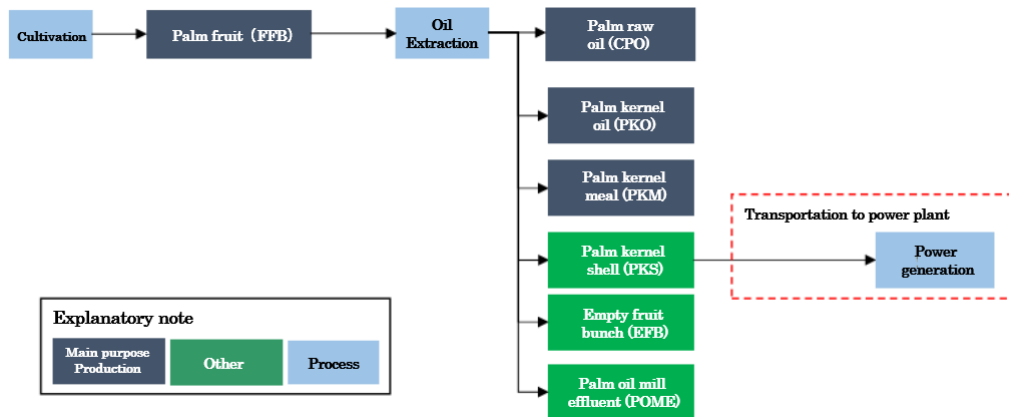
Cultivation

Palm fruit（FFB）

Oil Extraction

Palm raw oil (CPO)

Palm kernel oil (PKO)

Palm kernel meal (PKM)

Palm kernel shell (PKS)

Empty fruit bunch (EFB)

Palm oil mill effluent (POME)

Transportation to power plant

Power generation

Explanatory note

Main purpose Production

Other

Process